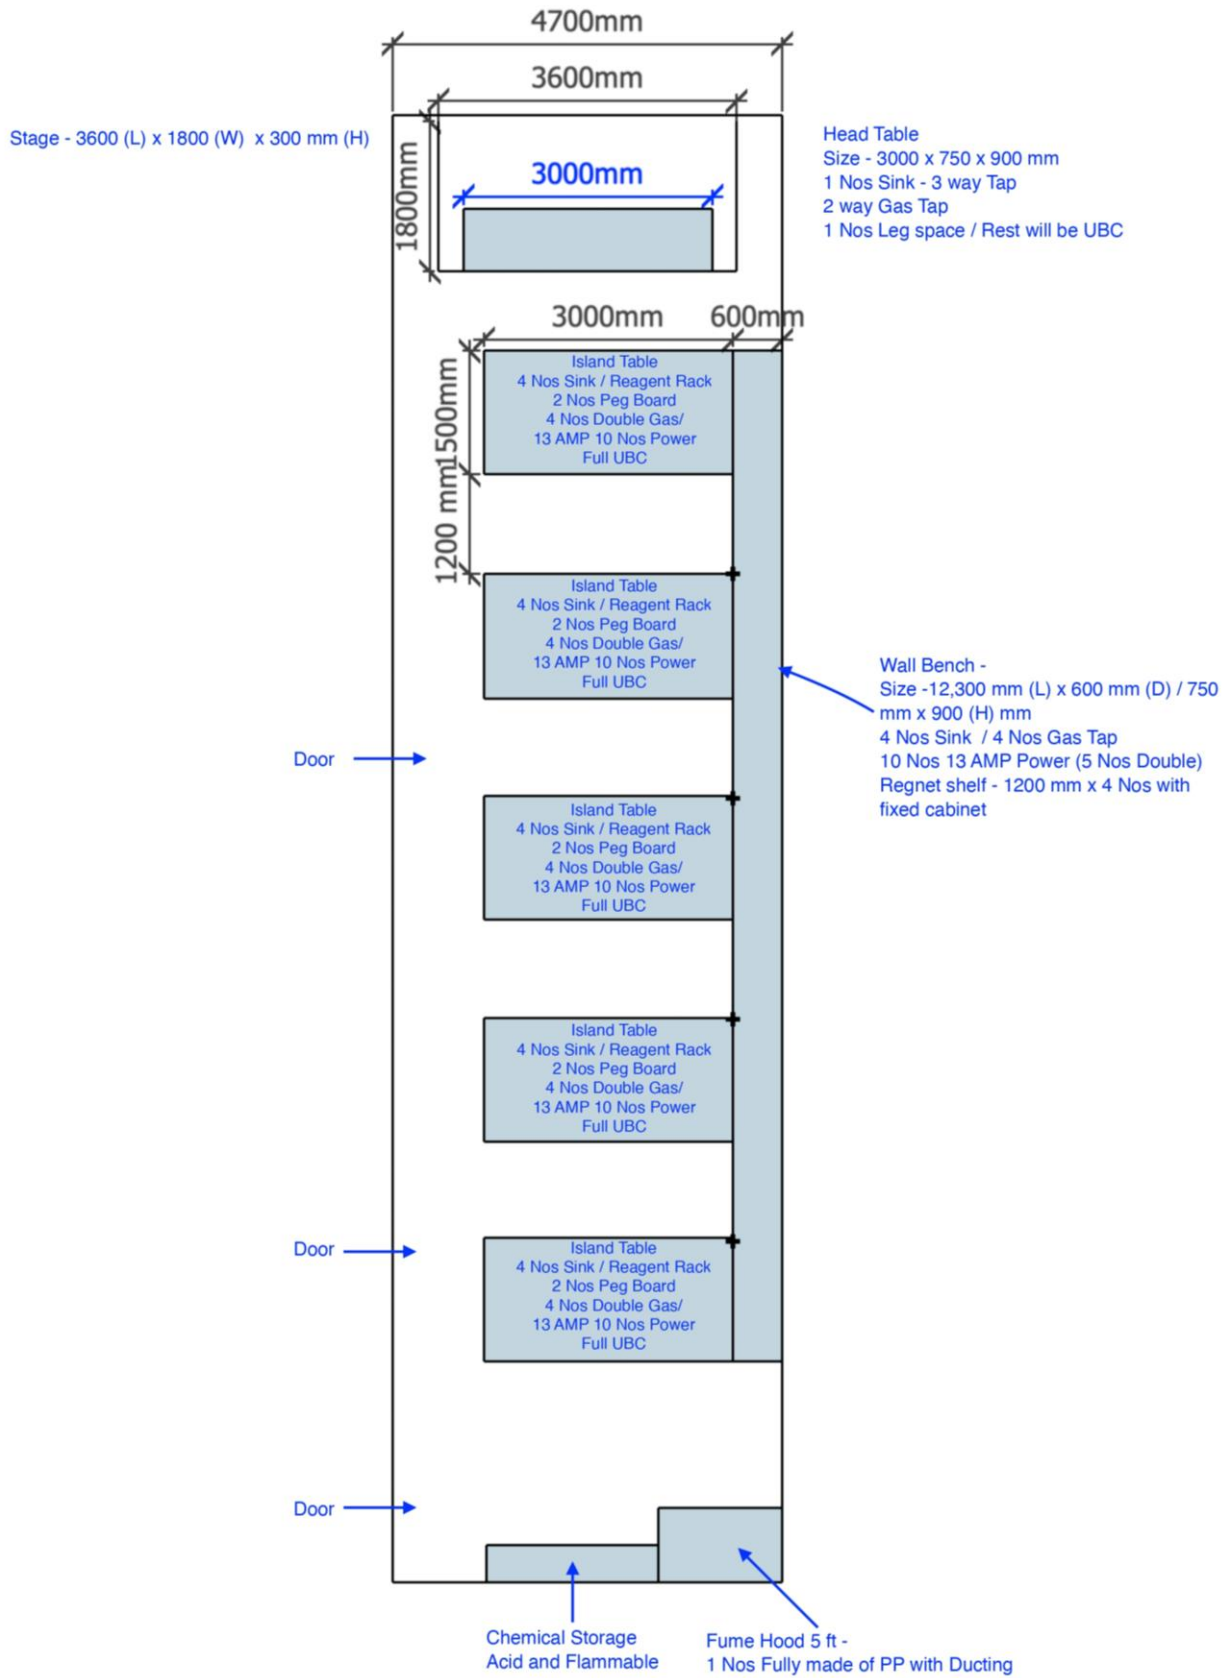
4700mm

3600mm

Stage - 3600 (L) x 1800 (W) x 300 mm (H)

1800mm

3000mm

Head Table
Size - 3000 x 750 x 900 mm
1 Nos Sink - 3 way Tap
2 way Gas Tap
1 Nos Leg space / Rest will be UBC

3000mm 600mm

1500mm

1200 mm

Island Table
4 Nos Sink / Reagent Rack
2 Nos Peg Board
4 Nos Double Gas/
13 AMP 10 Nos Power
Full UBC

Island Table
4 Nos Sink / Reagent Rack
2 Nos Peg Board
4 Nos Double Gas/
13 AMP 10 Nos Power
Full UBC

Wall Bench -
Size -12,300 mm (L) x 600 mm (D) / 750 mm x 900 (H) mm
4 Nos Sink / 4 Nos Gas Tap
10 Nos 13 AMP Power (5 Nos Double)
Regnet shelf - 1200 mm x 4 Nos with fixed cabinet

Door

Island Table
4 Nos Sink / Reagent Rack
2 Nos Peg Board
4 Nos Double Gas/
13 AMP 10 Nos Power
Full UBC

Island Table
4 Nos Sink / Reagent Rack
2 Nos Peg Board
4 Nos Double Gas/
13 AMP 10 Nos Power
Full UBC

Door

Island Table
4 Nos Sink / Reagent Rack
2 Nos Peg Board
4 Nos Double Gas/
13 AMP 10 Nos Power
Full UBC

Door

Chemical Storage
Acid and Flammable

Fume Hood 5 ft -
1 Nos Fully made of PP with Ducting